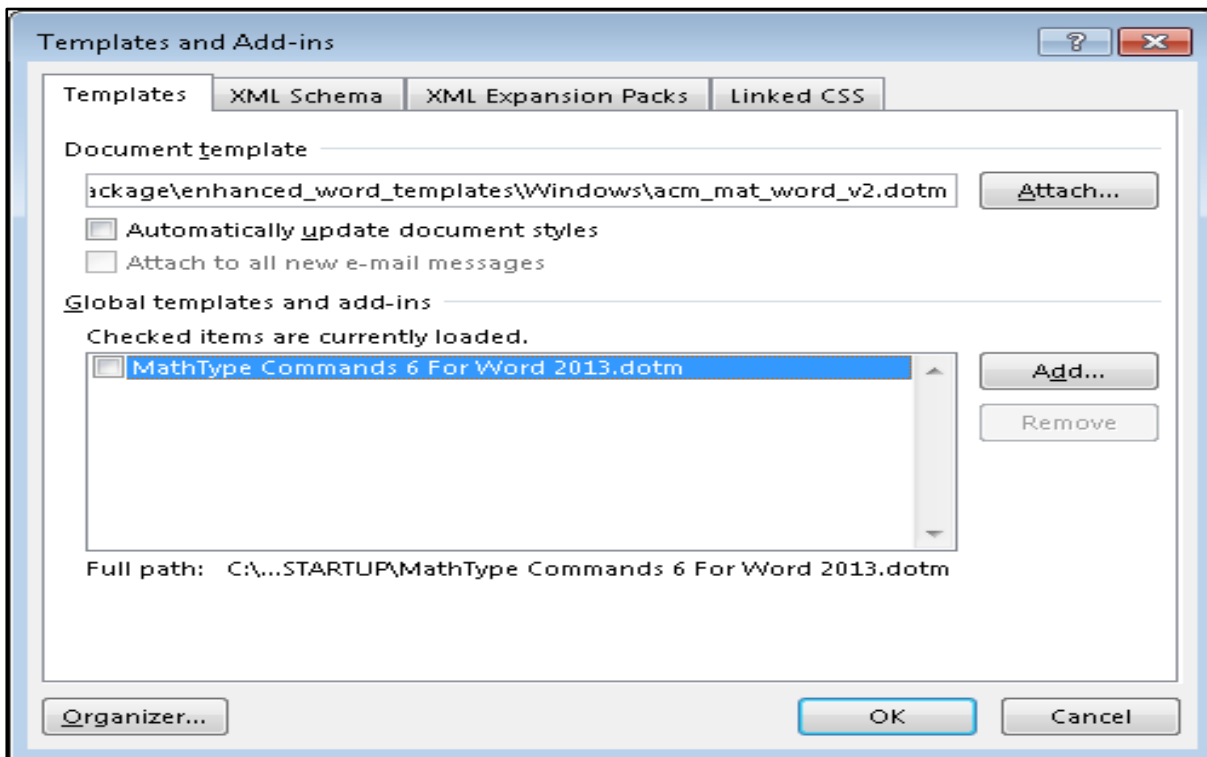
Templates and Add-ins

?

Templates | XML Schema | XML Expansion Packs | Linked CSS

Document template

ackage\enhanced_word_templates\Windows\acm_mat_word_v2.dotm

Attach...

Automatically update document styles

Attach to all new e-mail messages

Global templates and add-ins

Checked items are currently loaded.

MathType Commands 6 For Word 2013.dotm

Add...

Remove

Full path: C:\...STARTUP\MathType Commands 6 For Word 2013.dotm

Organizer...

OK

Cancel